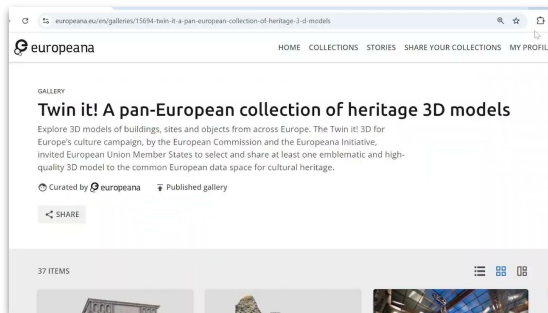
europeana.eu/en/galleries/15694-twin-it-a-pan-european-collection-of-heritage-3-d-models

europeana

HOME COLLECTIONS STORIES SHARE YOUR COLLECTIONS MY PROFIL

GALLERY

Twin it! A pan-European collection of heritage 3D models

Explore 3D models of buildings, sites and objects from across Europe. The Twin it! 3D for Europe's culture campaign, by the European Commission and the Europeana Initiative, invited European Union Member States to select and share at least one emblematic and high-quality 3D model to the common European data space for cultural heritage.

Curated by europeana Published gallery

SHARE

37 ITEMS